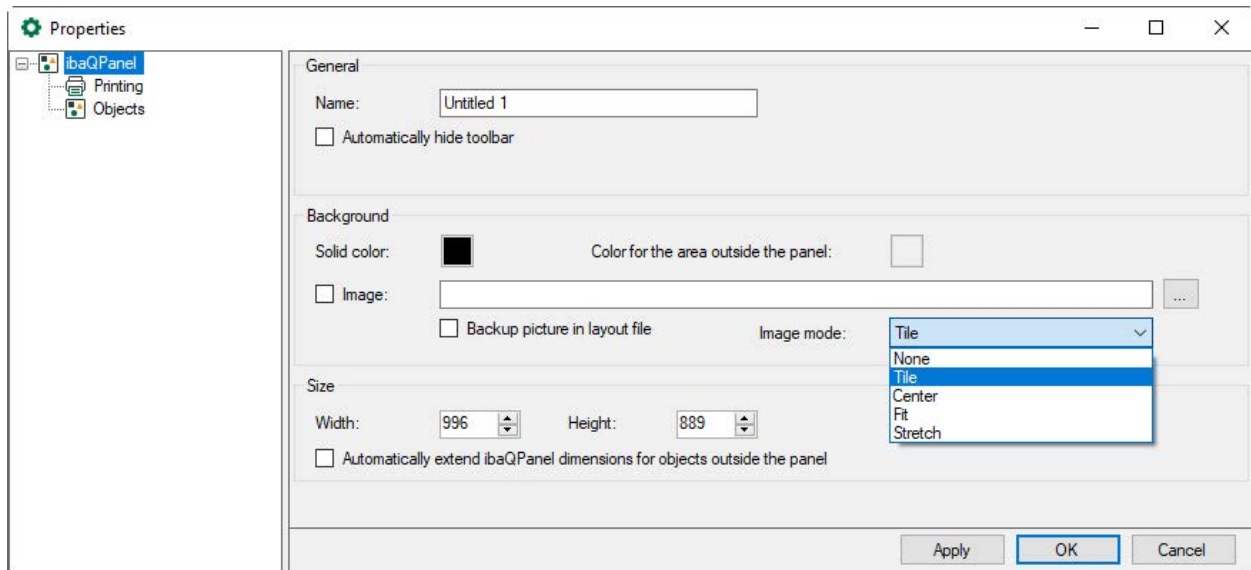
Properties

ibaQPanel
Printing
Objects

General
Name: Untitled 1
Automatically hide toolbar

Background
Solid color:
Color for the area outside the panel:
Image:
...
Backup picture in layout file
Image mode: Tile
None
Tile
Center
Fit
Stretch

Size
Width: 996
Height: 889
Automatically extend ibaQPanel dimensions for objects outside the panel

Apply
OK
Cancel